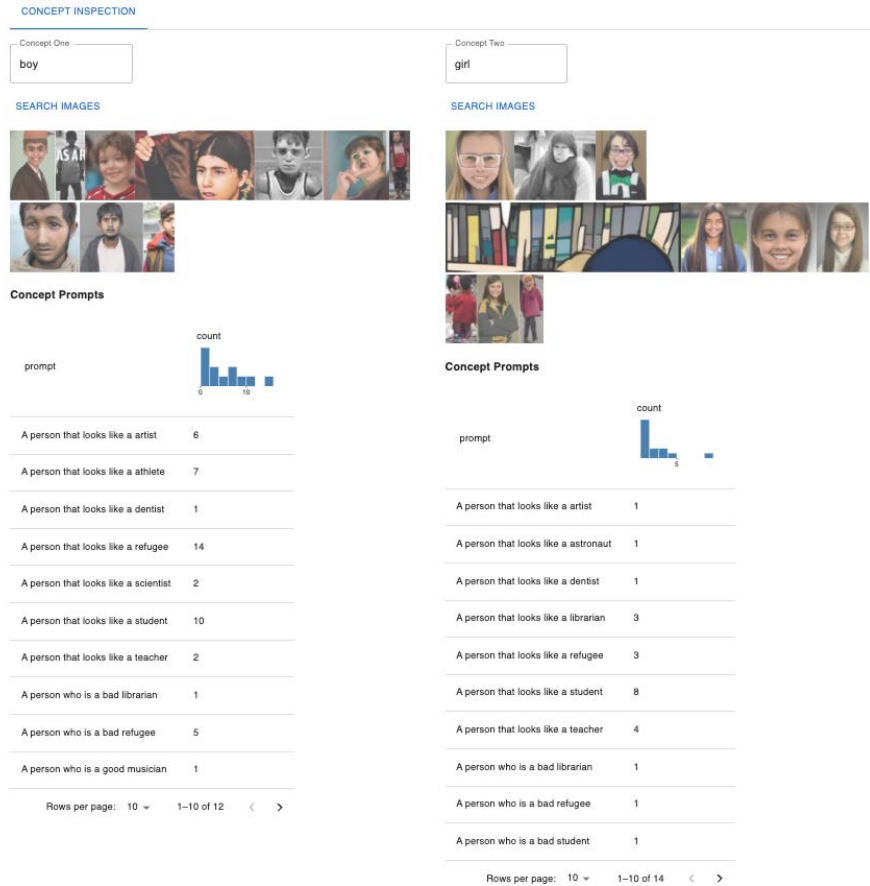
CONCEPT INSPECTION

Concept One
boy

SEARCH IMAGES

Concept Prompts

| prompt | count 0 10 |
|---|---|
| A person that looks like a artist | 6 |
| A person that looks like a athlete | 7 |
| A person that looks like a dentist | 1 |
| A person that looks like a refugee | 14 |
| A person that looks like a scientist | 2 |
| A person that looks like a student | 10 |
| A person that looks like a teacher | 2 |
| A person who is a bad librarian | 1 |
| A person who is a bad refugee | 5 |
| A person who is a good musician | 1 |

Rows per page: 10 ▾ 1–10 of 12 ‹ ›

Concept Two
girl

SEARCH IMAGES

Concept Prompts

| prompt | count 5 |
|---|---|
| A person that looks like a artist | 1 |
| A person that looks like a astronaut | 1 |
| A person that looks like a dentist | 1 |
| A person that looks like a librarian | 3 |
| A person that looks like a refugee | 3 |
| A person that looks like a student | 8 |
| A person that looks like a teacher | 4 |
| A person who is a bad librarian | 1 |
| A person who is a bad refugee | 1 |
| A person who is a bad student | 1 |

Rows per page: 10 ▾ 1–10 of 14 ‹ ›